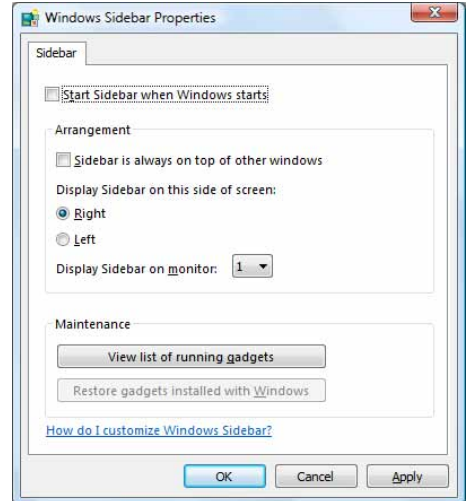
Windows Sidebar Properties

Sidebar

Start Sidebar when Windows starts

Arrangement

Sidebar is always on top of other windows

Display Sidebar on this side of screen:

Right

Left

Display Sidebar on monitor: 1

Maintenance

View list of running gadgets

Restore gadgets installed with Windows

How do I customize Windows Sidebar?

OK

Cancel

Apply